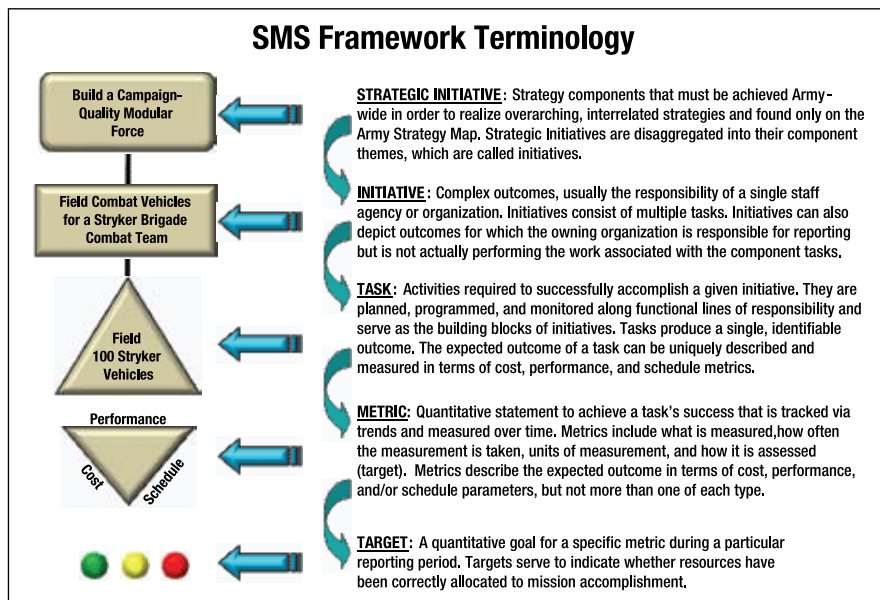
SMS Framework Terminology

Build a Campaign-Quality Modular Force

Field Combat Vehicles for a Stryker Brigade Combat Team

Field 100 Stryker Vehicles

Performance

Cost

Schedule

STRATEGIC INITIATIVE: Strategy components that must be achieved Army-wide in order to realize overarching, interrelated strategies and found only on the Army Strategy Map. Strategic Initiatives are disaggregated into their component themes, which are called initiatives.

INITIATIVE: Complex outcomes, usually the responsibility of a single staff agency or organization. Initiatives consist of multiple tasks. Initiatives can also depict outcomes for which the owning organization is responsible for reporting but is not actually performing the work associated with the component tasks.

TASK: Activities required to successfully accomplish a given initiative. They are planned, programmed, and monitored along functional lines of responsibility and serve as the building blocks of initiatives. Tasks produce a single, identifiable outcome. The expected outcome of a task can be uniquely described and measured in terms of cost, performance, and schedule metrics.

METRIC: Quantitative statement to achieve a task's success that is tracked via trends and measured over time. Metrics include what is measured,how often the measurement is taken, units of measurement, and how it is assessed (target). Metrics describe the expected outcome in terms of cost, performance, and/or schedule parameters, but not more than one of each type.

TARGET: A quantitative goal for a specific metric during a particular reporting period. Targets serve to indicate whether resources have been correctly allocated to mission accomplishment.